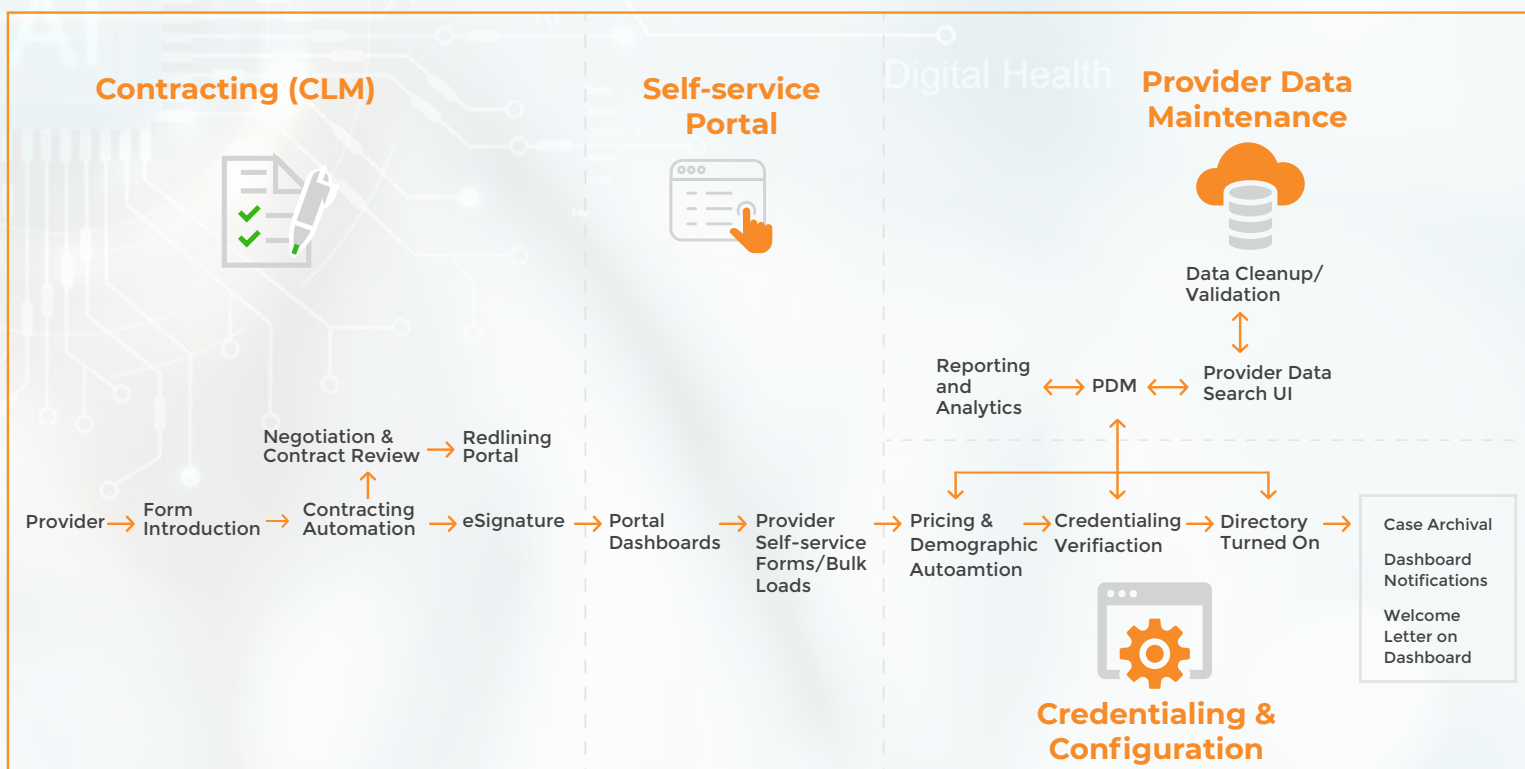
Contracting (CLM)

Self-service Portal

Digital Health

Provider Data Maintenance

Data Cleanup/ Validation

Reporting and Analytics

PDM

Provider Data Search UI

Negotiation & Contract Review

Redlining Portal

Provider

Form Introduction

Contracting Automation

eSignature

Portal Dashboards

Provider Self-service Forms/Bulk Loads

Pricing & Demographic Autoamtion

Credentialing Verifiaction

Directory Turned On

Case Archival

Dashboard Notifications

Welcome Letter on Dashboard

Credentialing & Configuration